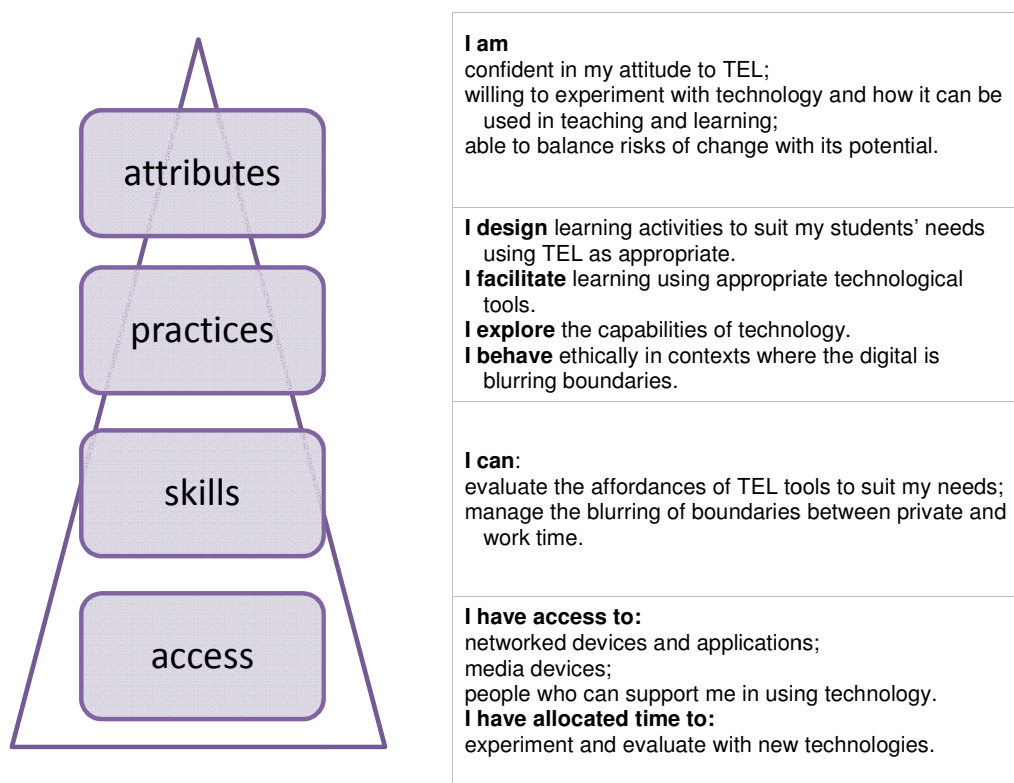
attributes

practices

skills

access

**I am**
confident in my attitude to TEL;
willing to experiment with technology and how it can be used in teaching and learning;
able to balance risks of change with its potential.

**I design** learning activities to suit my students' needs using TEL as appropriate.
**I facilitate** learning using appropriate technological tools.
**I explore** the capabilities of technology.
**I behave** ethically in contexts where the digital is blurring boundaries.

**I can**:
evaluate the affordances of TEL tools to suit my needs;
manage the blurring of boundaries between private and work time.

**I have access to:**
networked devices and applications;
media devices;
people who can support me in using technology.
**I have allocated time to:**
experiment and evaluate with new technologies.